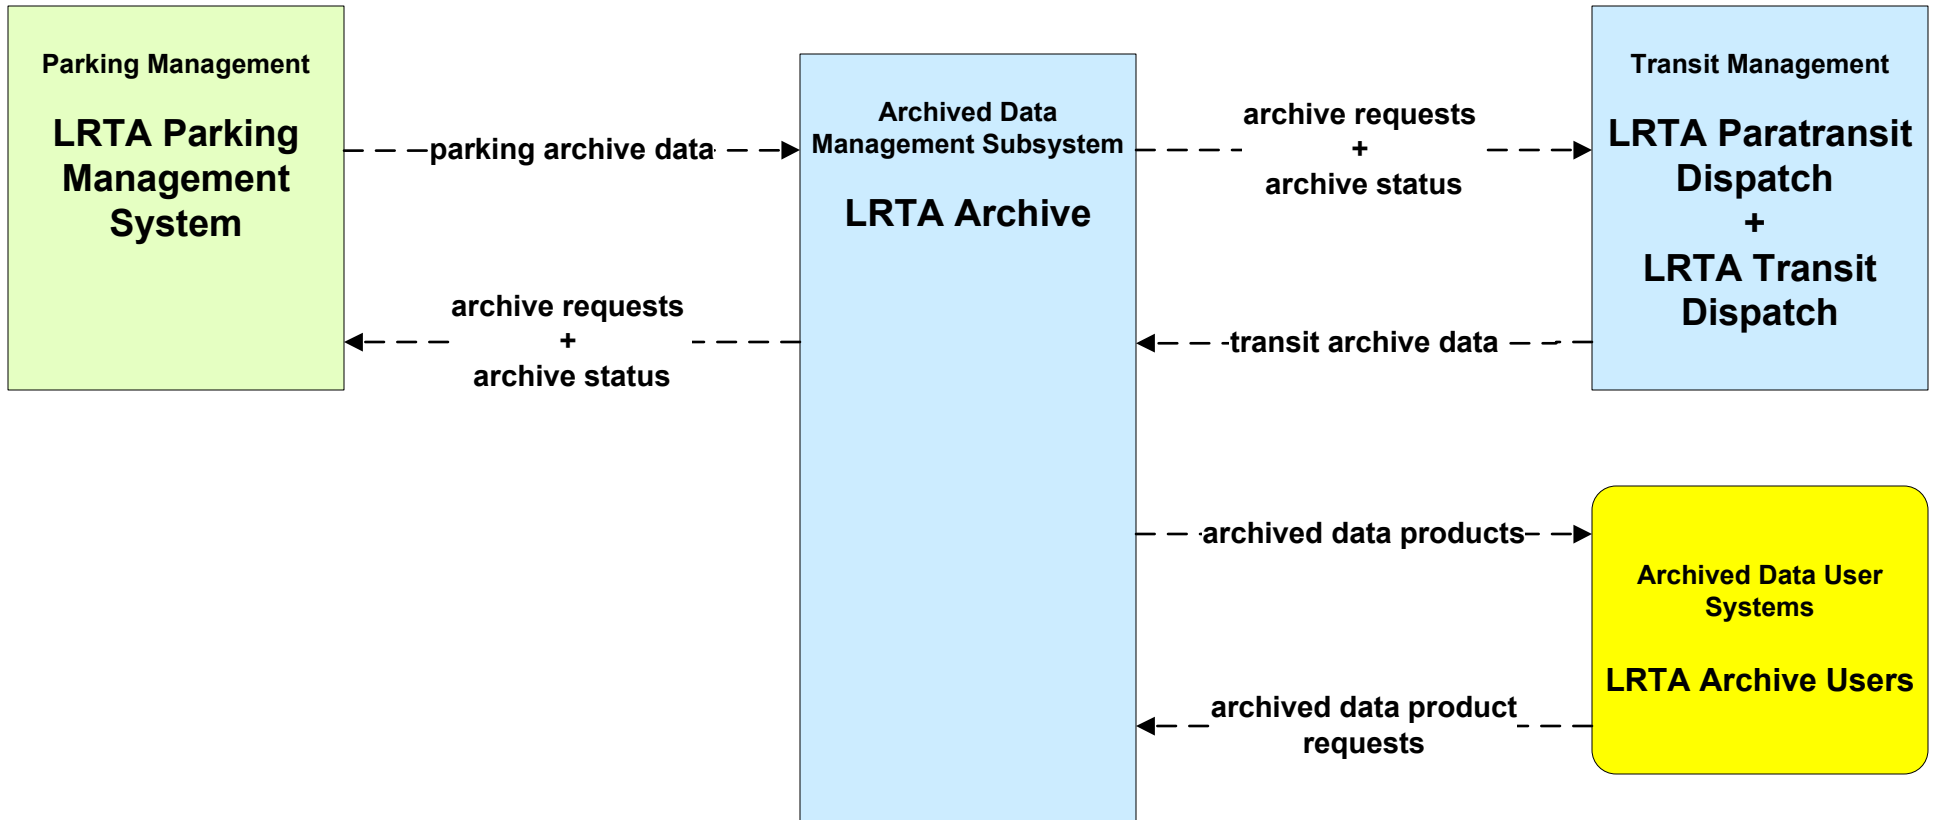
Parking Management

LRTA Parking Management System

parking archive data

Archived Data Management Subsystem

LRTA Archive

archive requests
+
archive status

Transit Management

LRTA Paratransit Dispatch
+
LRTA Transit Dispatch

archive requests
+
archive status

transit archive data

archived data products

Archived Data User Systems

LRTA Archive Users

archived data product requests